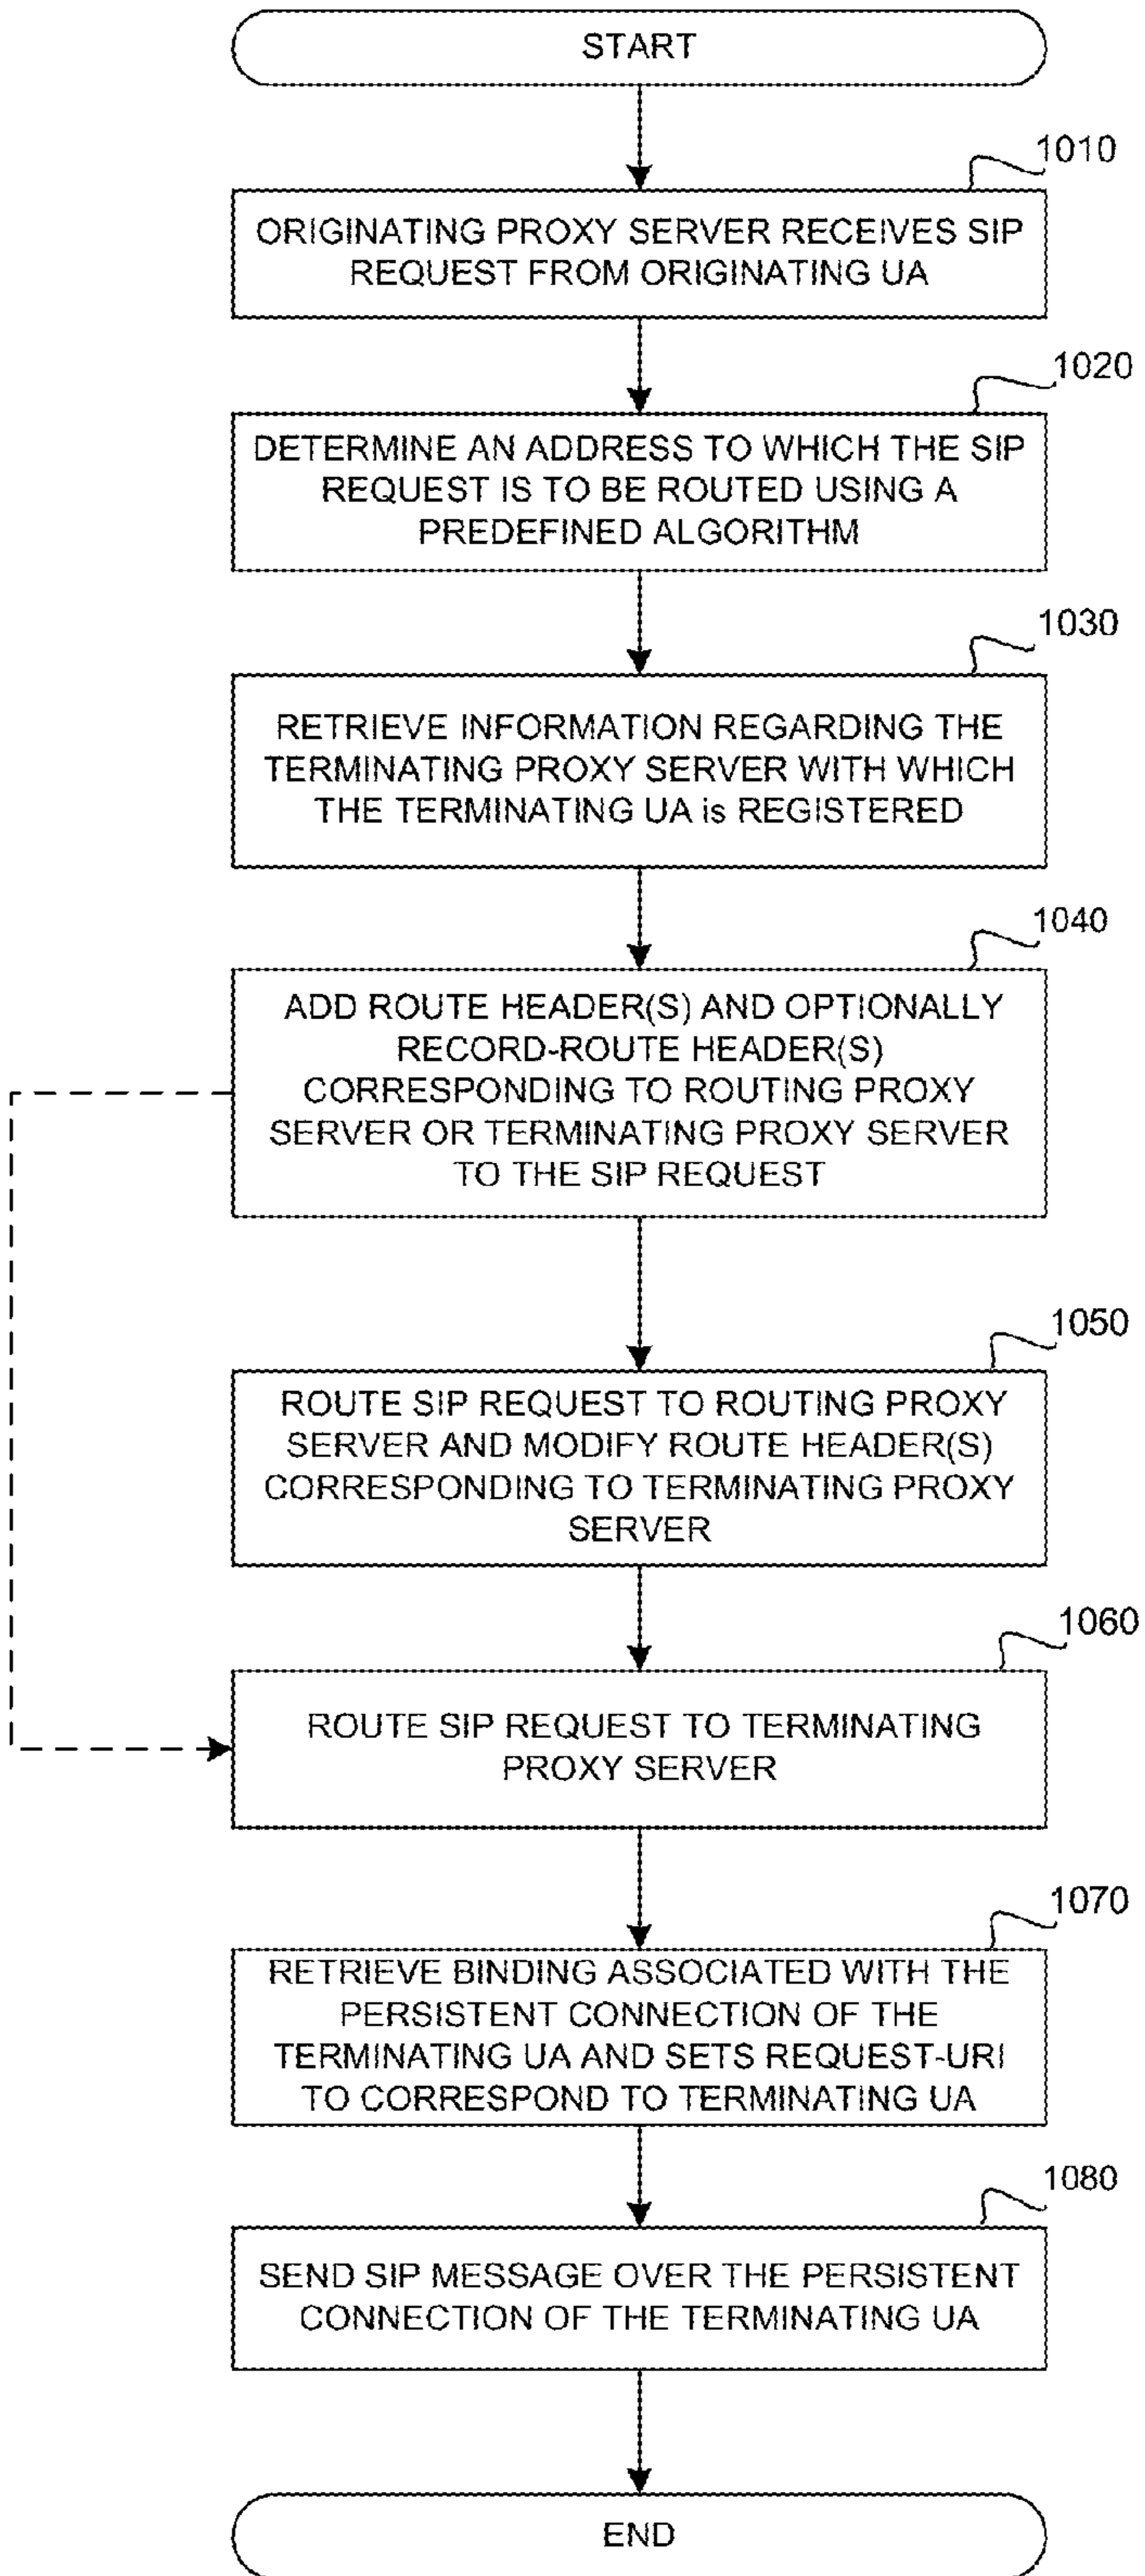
START

1010

ORIGINATING PROXY SERVER RECEIVES SIP REQUEST FROM ORIGINATING UA

1020

DETERMINE AN ADDRESS TO WHICH THE SIP REQUEST IS TO BE ROUTED USING A PREDEFINED ALGORITHM

1030

RETRIEVE INFORMATION REGARDING THE TERMINATING PROXY SERVER WITH WHICH THE TERMINATING UA is REGISTERED

1040

ADD ROUTE HEADER(S) AND OPTIONALLY RECORD-ROUTE HEADER(S) CORRESPONDING TO ROUTING PROXY SERVER OR TERMINATING PROXY SERVER TO THE SIP REQUEST

1050

ROUTE SIP REQUEST TO ROUTING PROXY SERVER AND MODIFY ROUTE HEADER(S) CORRESPONDING TO TERMINATING PROXY SERVER

1060

ROUTE SIP REQUEST TO TERMINATING PROXY SERVER

1070

RETRIEVE BINDING ASSOCIATED WITH THE PERSISTENT CONNECTION OF THE TERMINATING UA AND SETS REQUEST-URI TO CORRESPOND TO TERMINATING UA

1080

SEND SIP MESSAGE OVER THE PERSISTENT CONNECTION OF THE TERMINATING UA

END